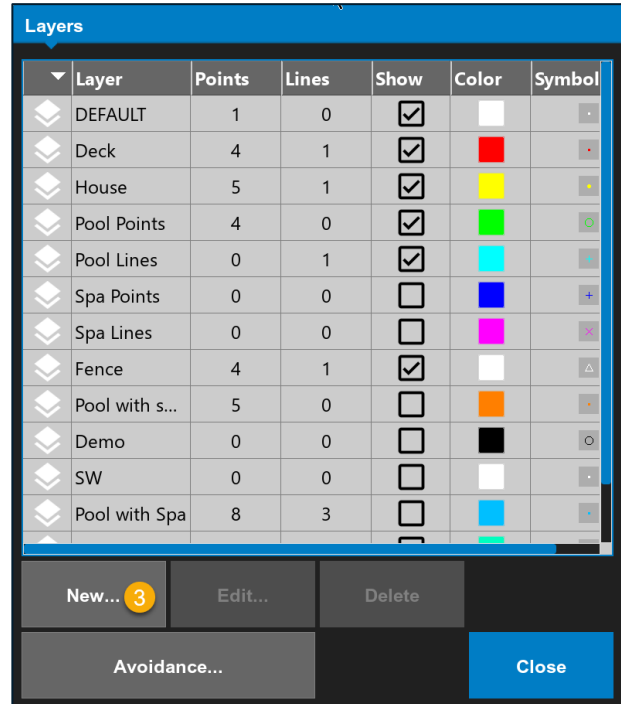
Layers

| Layer | Points | Lines | Show | Color | Symbol |
|---|---|---|---|---|---|
| DEFAULT | 1 | 0 | ☑ | | |
| Deck | 4 | 1 | ☑ | | |
| House | 5 | 1 | ☑ | | |
| Pool Points | 4 | 0 | ☑ | | |
| Pool Lines | 0 | 1 | ☑ | | |
| Spa Points | 0 | 0 | ☐ | | + |
| Spa Lines | 0 | 0 | ☐ | | × |
| Fence | 4 | 1 | ☑ | | △ |
| Pool with s... | 5 | 0 | ☐ | | |
| Demo | 0 | 0 | ☐ | | ○ |
| SW | 0 | 0 | ☐ | | |
| Pool with Spa | 8 | 3 | ☐ | | |

New... 3
Edit...
Delete
Avoidance...
Close